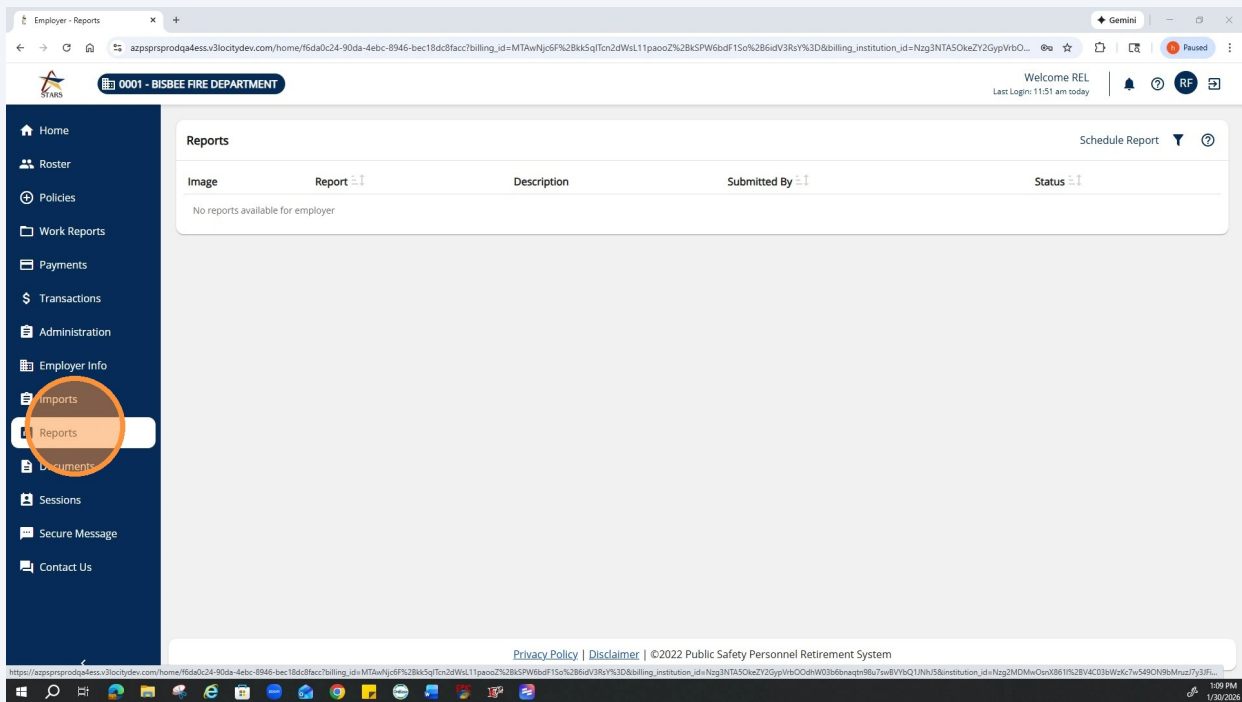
Employer - Reports
Gemini
azpsprsprodqa4ess.v3locitydev.com/home/f6da0c24-90da-4ebc-8946-bec18dc8facc?billing_id=MTAwNjc6F%2Bkk5qlTcn2dWsL11paooZ%2BkSPW6bdF1So%2B6idV3RsY%3D&billing_institution_id=Nzg3NTA5OkeZY2GypVrbO...
Paused

STARS
0001 - BISBEE FIRE DEPARTMENT
Welcome REL
Last Login: 11:51 am today
RF

Home
Roster
Policies
Work Reports
Payments
Transactions
Administration
Employer Info
Imports
Reports
Documents
Sessions
Secure Message
Contact Us

Reports
Schedule Report

| Image | Report | Description | Submitted By | Status |
|---|---|---|---|---|
| No reports available for employer | | | | |

Privacy Policy | Disclaimer | ©2022 Public Safety Personnel Retirement System

https://azpsprsprodqa4ess.v3locitydev.com/home/f6da0c24-90da-4ebc-8946-bec18dc8facc?billing_id=MTAwNjc6F%2Bkk5qlTcn2dWsL11paooZ%2BkSPW6bdF1So%2B6idV3RsY%3D&billing_institution_id=Nzg3NTA5OkeZY2GypVrbOOdhW03b6bnaqtn98u7swBVYbQ1JNh5&institution_id=Nzg2MDMwOsnX861l%2BV4C03bWzKc7w549ON9bMnuzJ7y3JFi...

1:09 PM
1/30/2026